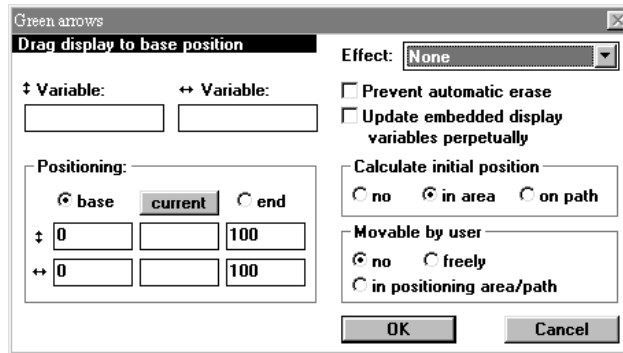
Green arrows

Drag display to base position

Effect: None

↕ Variable:

↔ Variable:

Prevent automatic erase

Update embedded display variables perpetually

Positioning:

base

current

end

↕ 0

100

↔ 0

100

Calculate initial position

no

in area

on path

Movable by user

no

freely

in positioning area/path

OK

Cancel